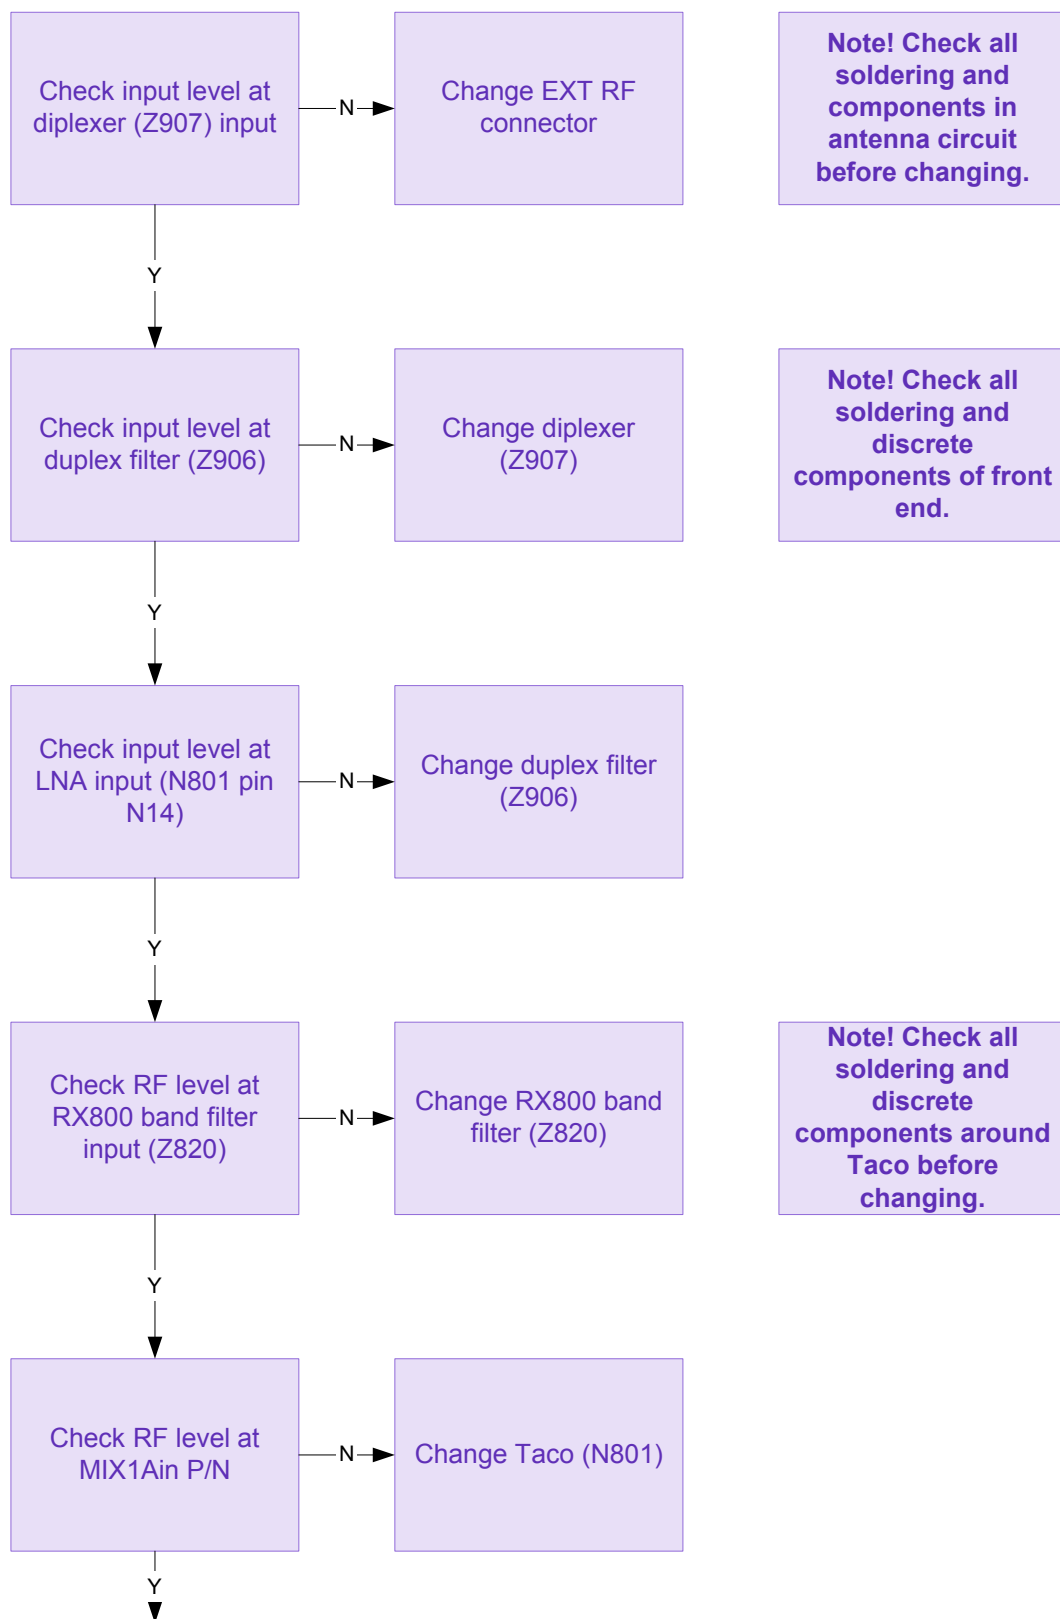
Check input level at diplexer (Z907) input

N

Change EXT RF connector

Note! Check all soldering and components in antenna circuit before changing.

Y

Check input level at duplex filter (Z906)

N

Change diplexer (Z907)

Note! Check all soldering and discrete components of front end.

Y

Check input level at LNA input (N801 pin N14)

N

Change duplex filter (Z906)

Y

Check RF level at RX800 band filter input (Z820)

N

Change RX800 band filter (Z820)

Note! Check all soldering and discrete components around Taco before changing.

Y

Check RF level at MIX1Ain P/N

N

Change Taco (N801)

Y